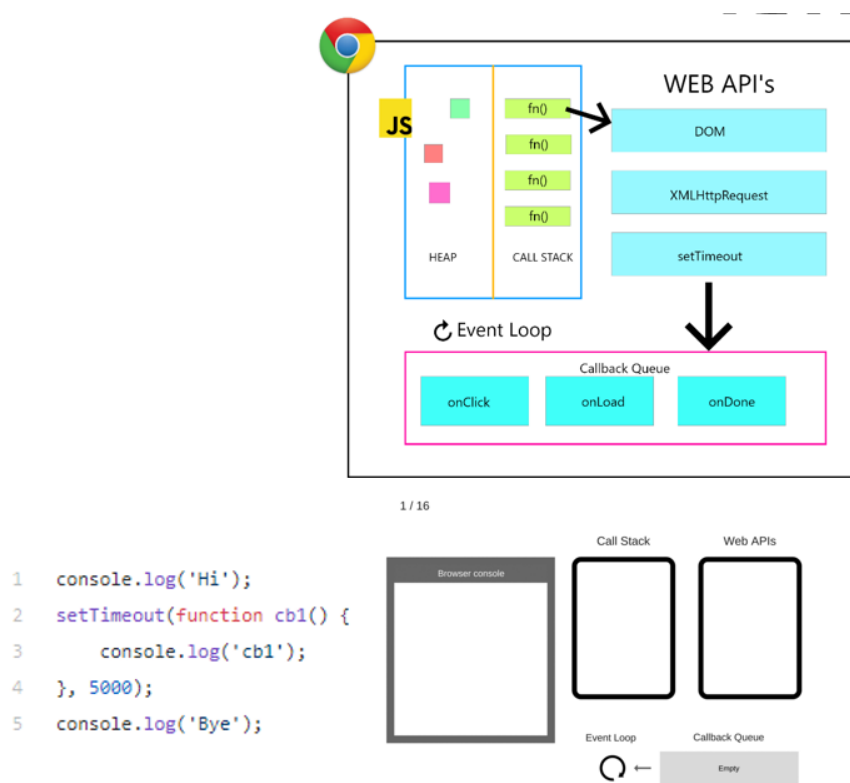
JS

fn()

fn()

fn()

fn()

HEAP

CALL STACK

WEB API's

DOM

XMLHttpRequest

setTimeout

Event Loop

Callback Queue

onClick

onLoad

onDone

1 / 16

```
1  console.log('Hi');
2  setTimeout(function cb1() {
3      console.log('cb1');
4  }, 5000);
5  console.log('Bye');
```

Browser console

Call Stack

Web APIs

Event Loop

Callback Queue

Empty